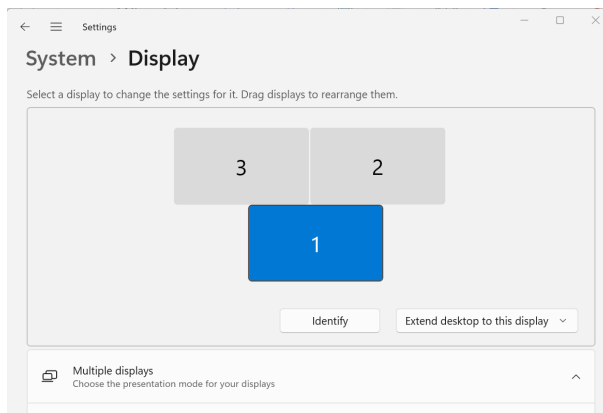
Settings

System > Display

Select a display to change the settings for it. Drag displays to rearrange them.

3

2

1

Identify

Extend desktop to this display

Multiple displays
Choose the presentation mode for your displays